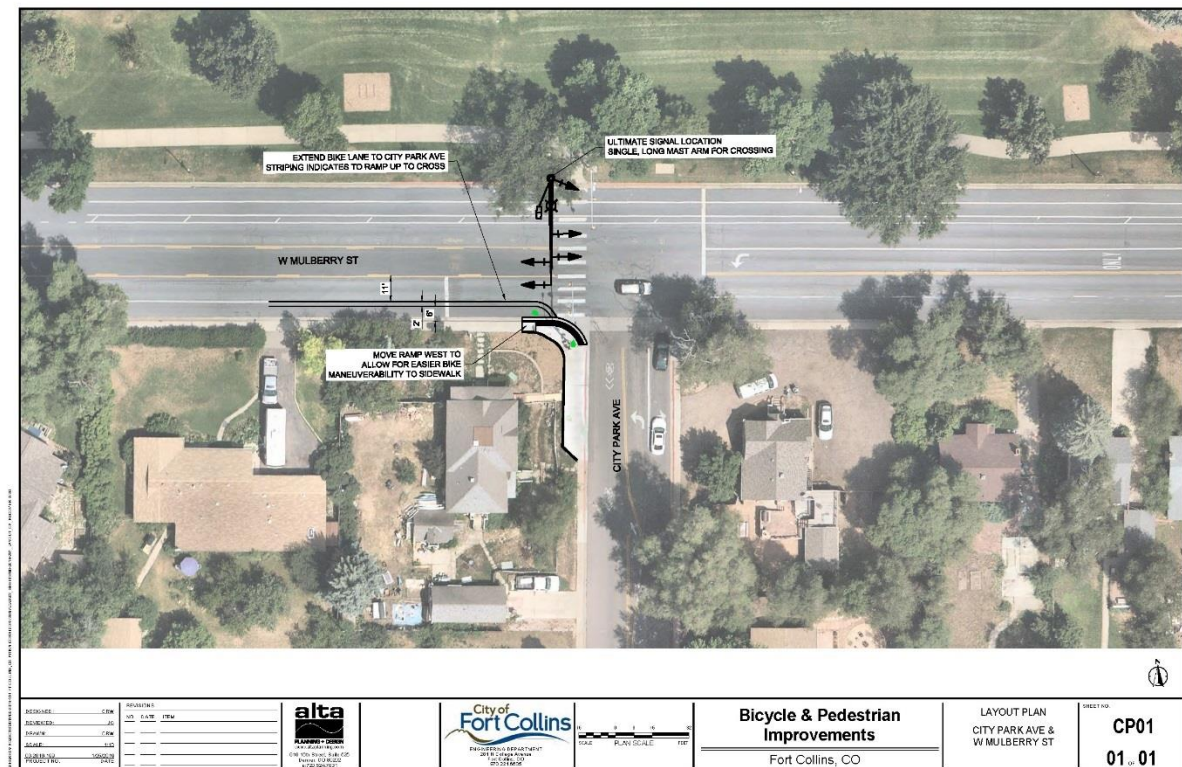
EXTEND BIKE LANE TO CITY PARK AVE
STRIPING INDICATES TO RAMP UP TO CROSS

ULTIMATE SIGNAL LOCATION
SINGLE, LONG MAST ARM FOR CROSSING

W MULBERRY ST

11'

5'

2'

MOVE RAMP WEST TO
ALLOW FOR EASIER BIKE
MANEUVERABILITY TO SIDEWALK

CITY PARK AVE

DESIGNED: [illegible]
REVIEWED: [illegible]
DRAWN: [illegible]
SCALE: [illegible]
PROJECT NO. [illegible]

REVISIONS
NO. DATE ITEM

alta
PLANNING + DESIGN
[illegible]

City of
Fort Collins
ENGINEERING DEPARTMENT
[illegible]

SCALE PLAN SCALE FEET

Bicycle & Pedestrian Improvements
Fort Collins, CO

LAYOUT PLAN
CITY PARK AVE &
W MULBERRY ST

SHEET NO.
CP01
01 of 01